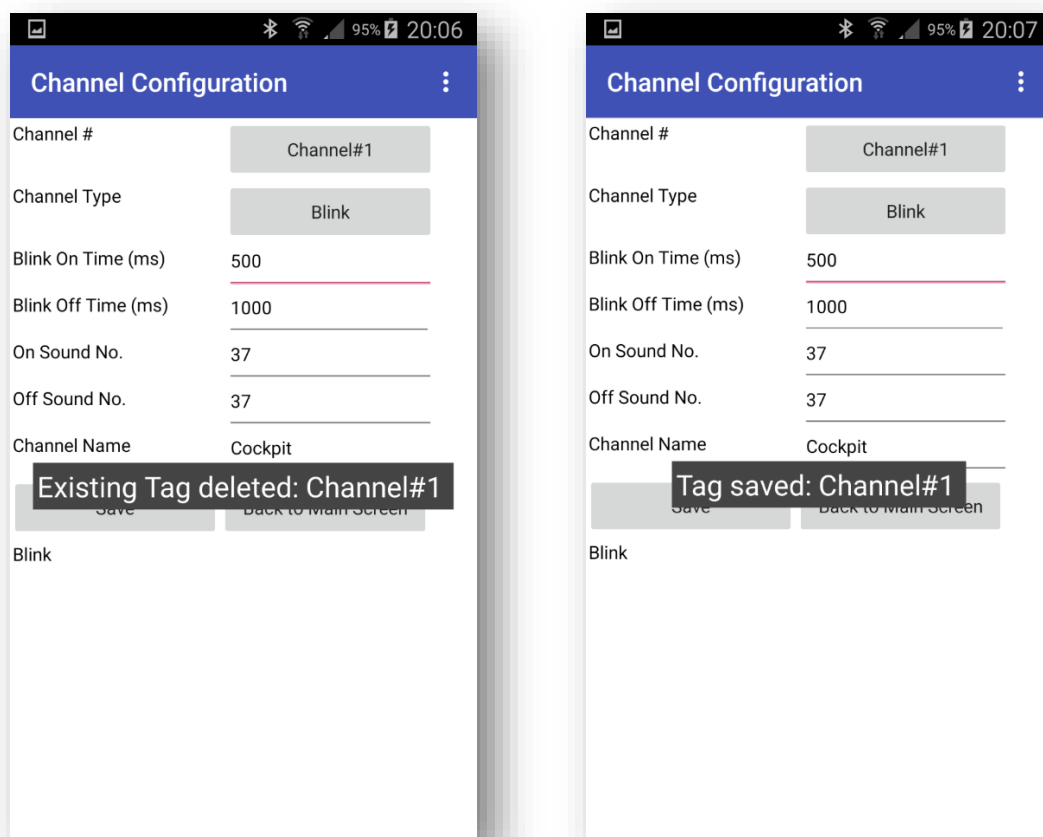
95% 20:06

Channel Configuration

Channel #
Channel#1

Channel Type
Blink

Blink On Time (ms)
500

Blink Off Time (ms)
1000

On Sound No.
37

Off Sound No.
37

Channel Name
Cockpit

Existing Tag deleted: Channel#1

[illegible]
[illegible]

Blink

95% 20:07

Channel Configuration

Channel #
Channel#1

Channel Type
Blink

Blink On Time (ms)
500

Blink Off Time (ms)
1000

On Sound No.
37

Off Sound No.
37

Channel Name
Cockpit

Tag saved: Channel#1

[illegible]
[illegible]

Blink